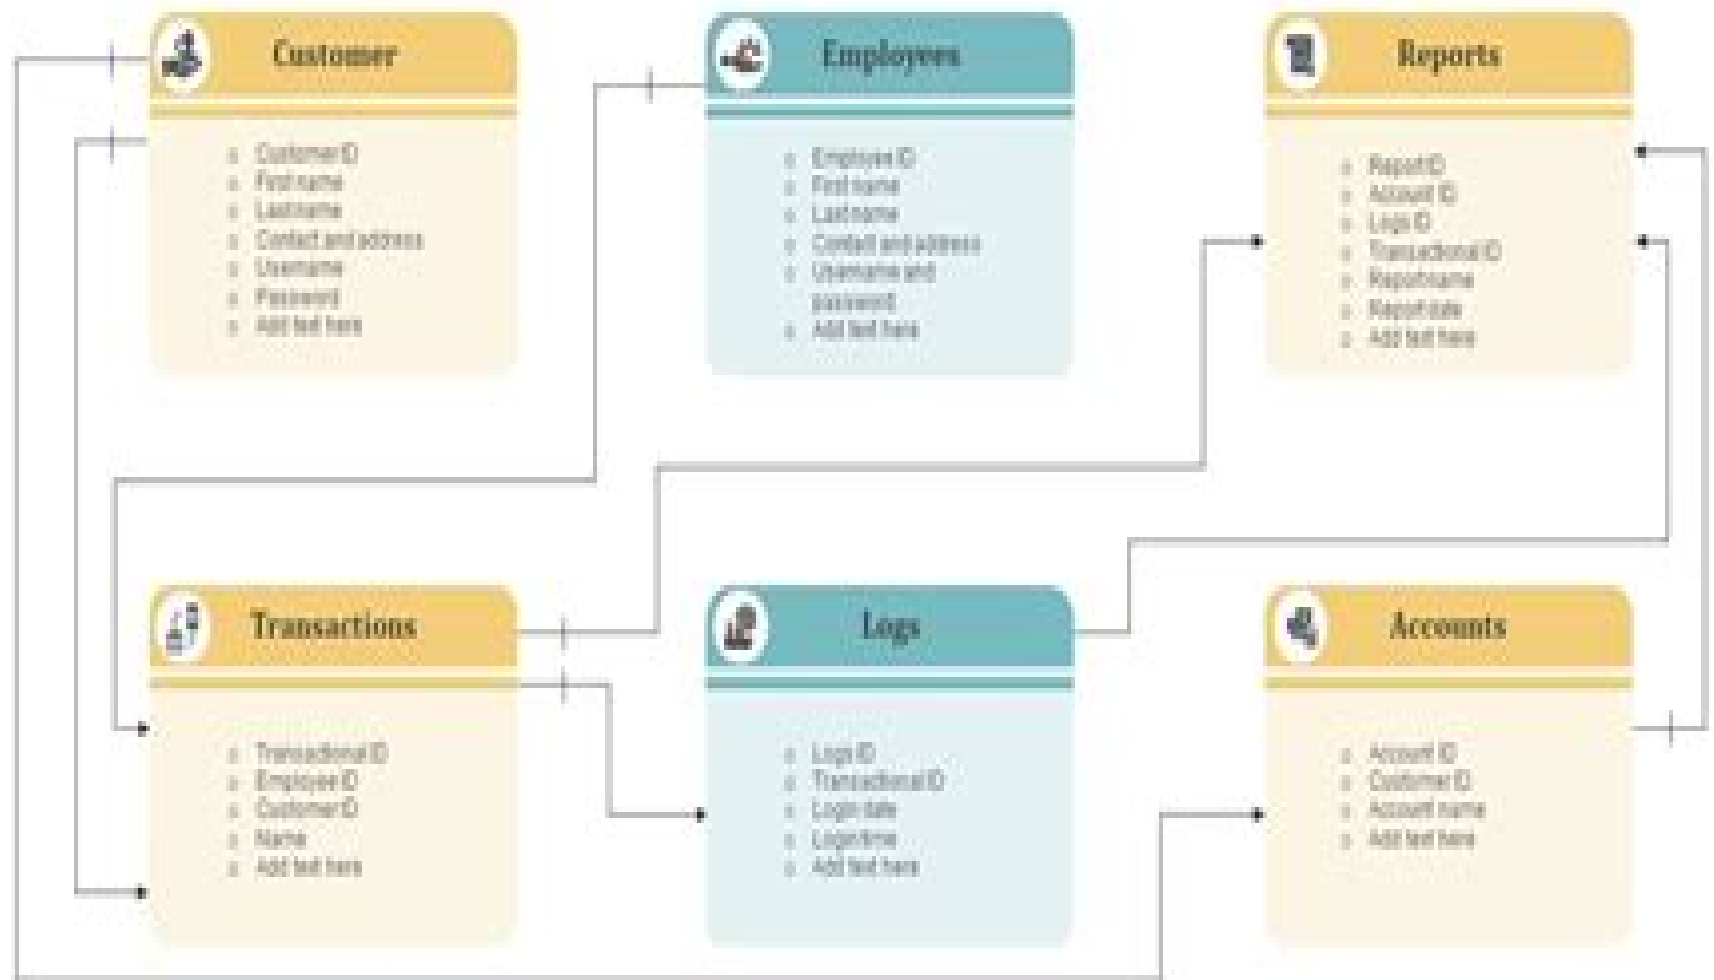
Customer

- Customer ID
- First name
- Last name
- Contact and address
- Username
- Password
- Add text here

Employees

- Employee ID
- First name
- Last name
- Contact and address
- Username and password
- Add text here

Reports

- Report ID
- Account ID
- Logs ID
- Transactional ID
- Report name
- Report date
- Add text here

Transactions

- Transactional ID
- Employee ID
- Customer ID
- Name
- Add text here

Logs

- Logs ID
- Transactional ID
- Login date
- Login time
- Add text here

Accounts

- Account ID
- Customer ID
- Account name
- Add text here